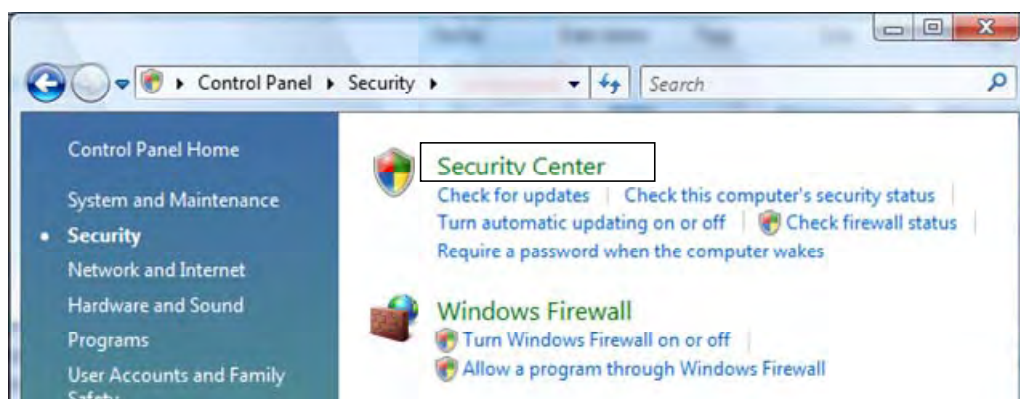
Control Panel ▸ Security ▸

Search

Control Panel Home

System and Maintenance

• Security

Network and Internet

Hardware and Sound

Programs

User Accounts and Family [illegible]

Security Center

Check for updates | Check this computer's security status | Turn automatic updating on or off | Check firewall status | Require a password when the computer wakes

Windows Firewall

Turn Windows Firewall on or off | Allow a program through Windows Firewall